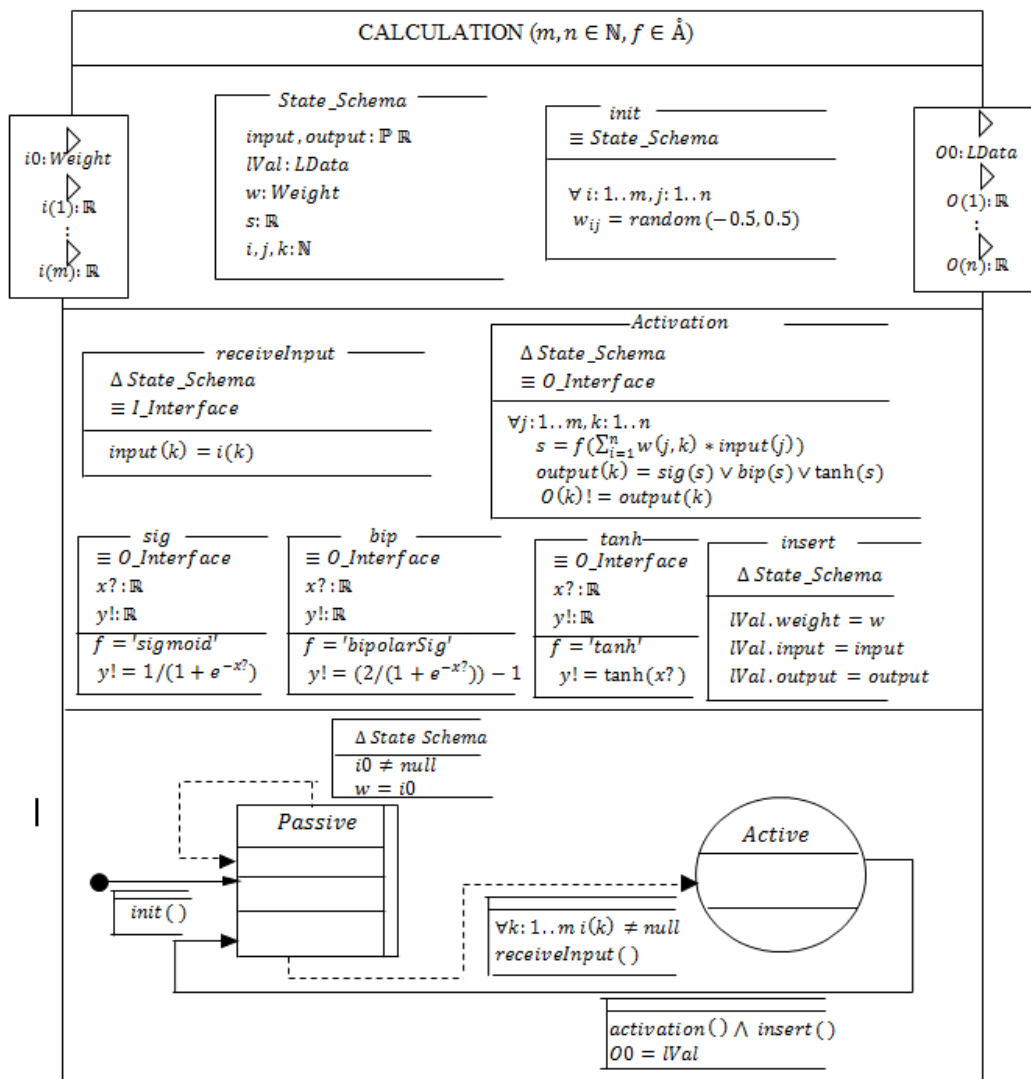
CALCULATION ($m, n \in \mathbb{N}, f \in$ Å)

$i0: Weight$
$i(1): \mathbb{R}$
$\vdots$
$i(m): \mathbb{R}$

State_Schema
$input, output: \mathbb{P}\,\mathbb{R}$
$lVal: LData$
$w: Weight$
$s: \mathbb{R}$
$i, j, k: \mathbb{N}$

init
$\equiv State\_Schema$
$\forall\, i: 1..m, j: 1..n$
$w_{ij} = random(-0.5, 0.5)$

$O0: LData$
$O(1): \mathbb{R}$
$\vdots$
$O(n): \mathbb{R}$

receiveInput
$\Delta\, State\_Schema$
$\equiv I\_Interface$
$input(k) = i(k)$

Activation
$\Delta\, State\_Schema$
$\equiv O\_Interface$
$\forall j: 1..m, k: 1..n$
$s = f(\sum_{i=1}^{n} w(j,k) * input(j))$
$output(k) = sig(s) \vee bip(s) \vee \tanh(s)$
$O(k)! = output(k)$

sig
$\equiv O\_Interface$
$x?: \mathbb{R}$
$y!: \mathbb{R}$
$f =$ 'sigmoid'
$y! = 1/(1 + e^{-x?})$

bip
$\equiv O\_Interface$
$x?: \mathbb{R}$
$y!: \mathbb{R}$
$f =$ 'bipolarSig'
$y! = (2/(1 + e^{-x?})) - 1$

tanh
$\equiv O\_Interface$
$x?: \mathbb{R}$
$y!: \mathbb{R}$
$f =$ 'tanh'
$y! = \tanh(x?)$

insert
$\Delta\, State\_Schema$
$lVal.weight = w$
$lVal.input = input$
$lVal.output = output$

$\Delta$ State Schema
$i0 \neq null$
$w = i0$

Passive

Active

init( )

$\forall k: 1..m\ i(k) \neq null$
receiveInput( )

$activation() \wedge insert()$
$O0 = lVal$